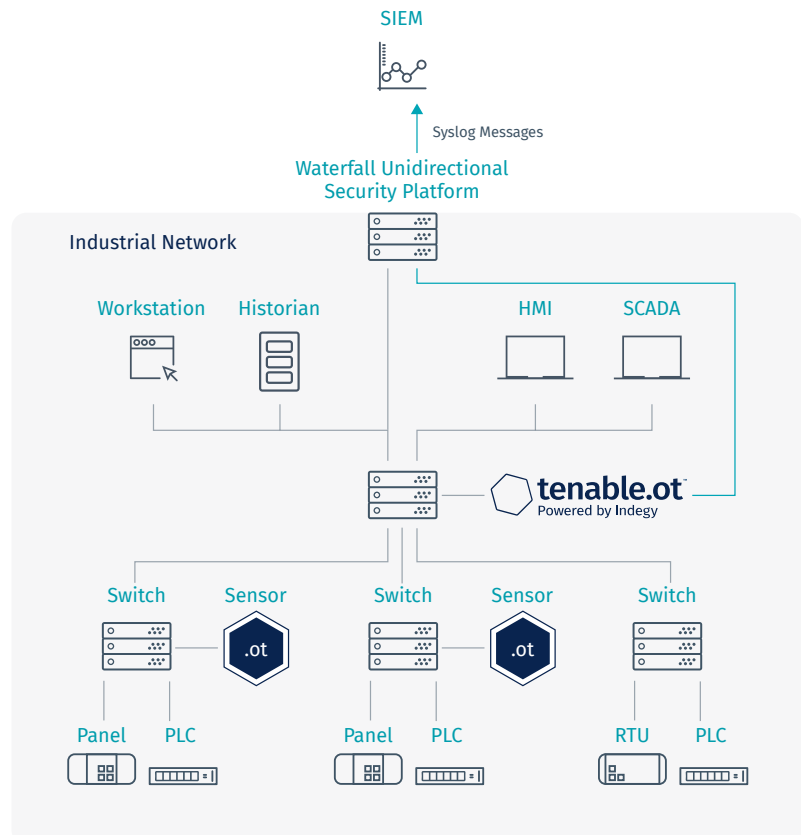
SIEM

Syslog Messages

Waterfall Unidirectional Security Platform

Industrial Network

Workstation

Historian

HMI

SCADA

tenable.ot
Powered by Indegy

Switch

Sensor

.ot

Switch

Sensor

.ot

Switch

Panel

PLC

Panel

PLC

RTU

PLC